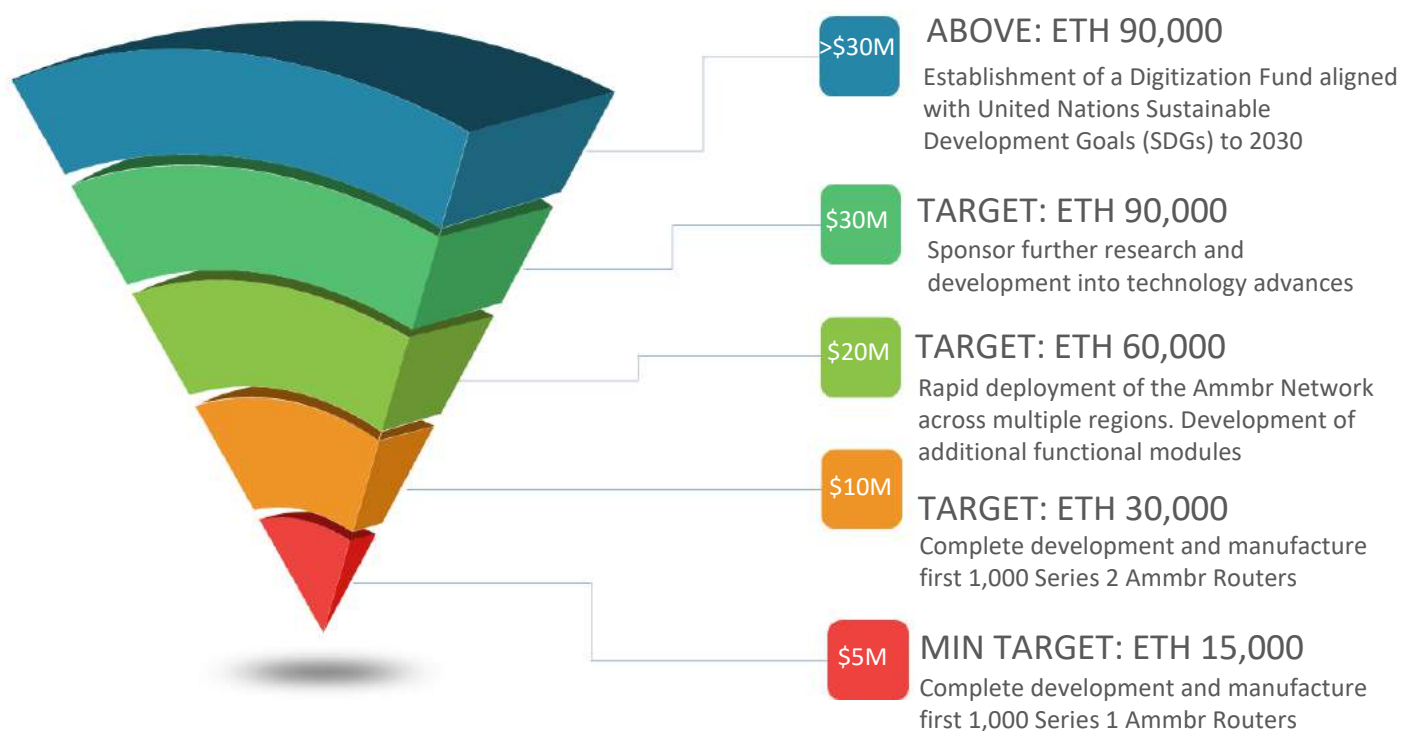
>$30M

ABOVE: ETH 90,000

Establishment of a Digitization Fund aligned with United Nations Sustainable Development Goals (SDGs) to 2030

$30M

TARGET: ETH 90,000

Sponsor further research and development into technology advances

$20M

TARGET: ETH 60,000

Rapid deployment of the Ammbr Network across multiple regions. Development of additional functional modules

$10M

TARGET: ETH 30,000

Complete development and manufacture first 1,000 Series 2 Ammbr Routers

$5M

MIN TARGET: ETH 15,000

Complete development and manufacture first 1,000 Series 1 Ammbr Routers